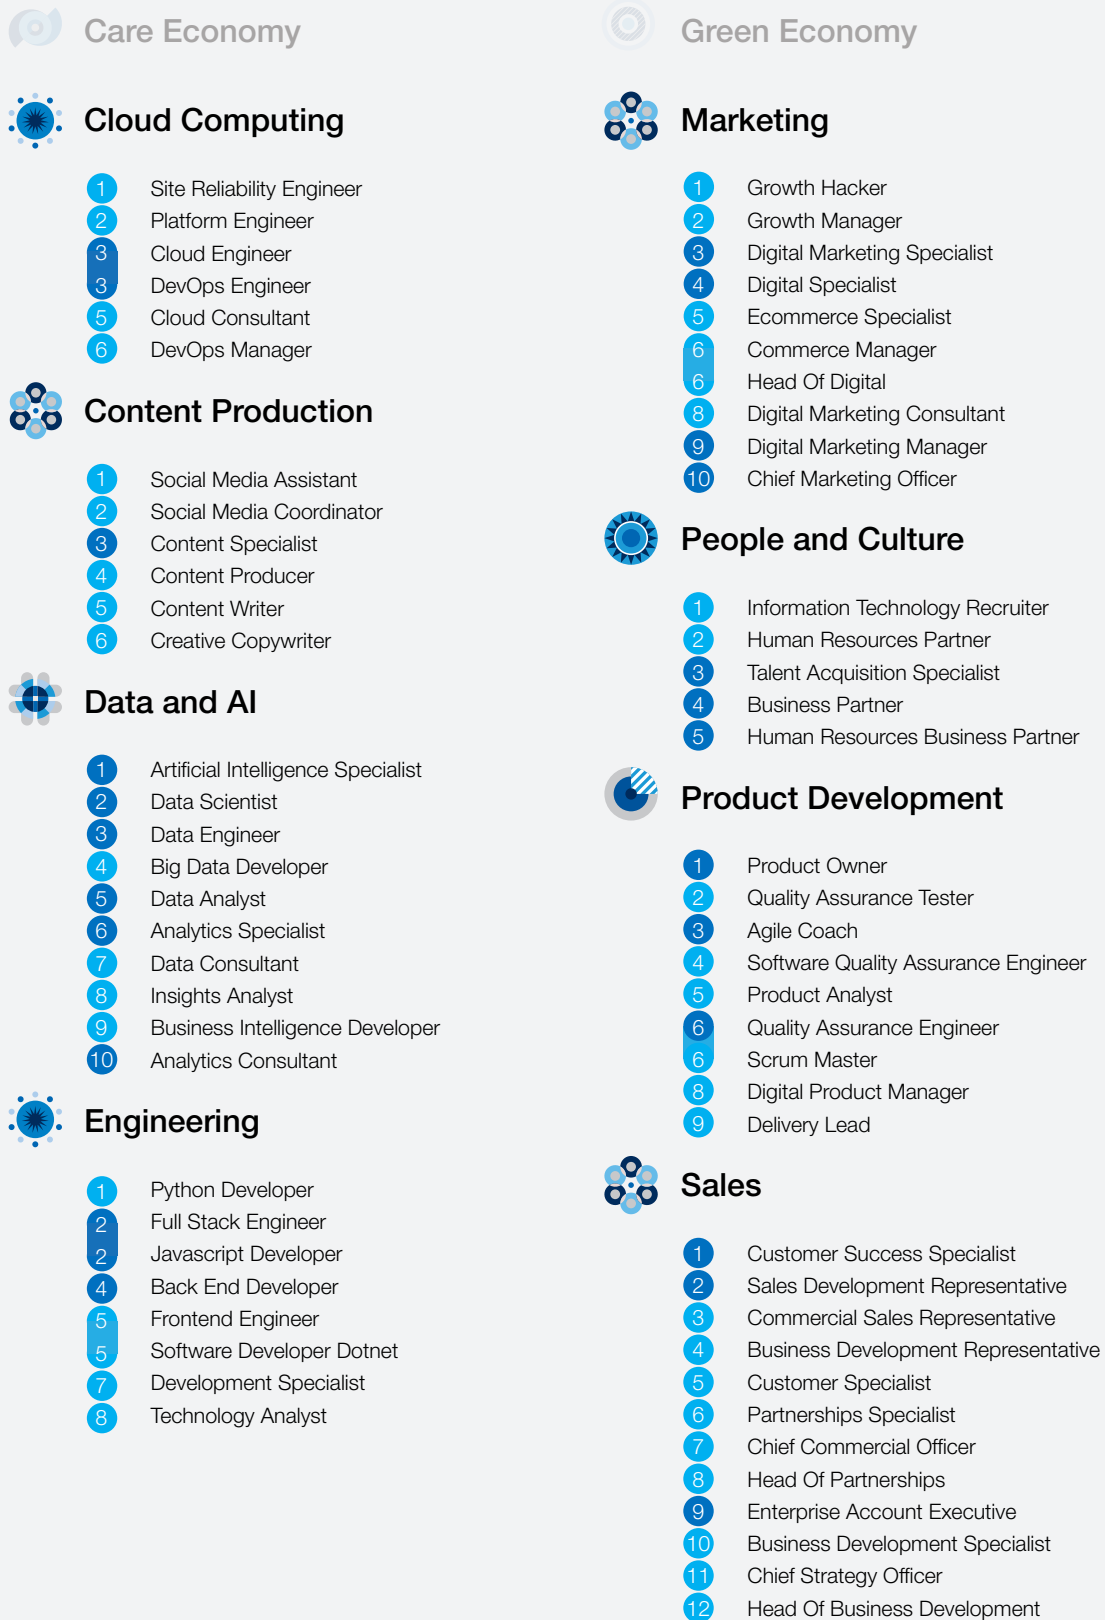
Care Economy

Cloud Computing

1 Site Reliability Engineer
2 Platform Engineer
3 Cloud Engineer
3 DevOps Engineer
5 Cloud Consultant
6 DevOps Manager

Content Production

1 Social Media Assistant
2 Social Media Coordinator
3 Content Specialist
4 Content Producer
5 Content Writer
6 Creative Copywriter

Data and AI

1 Artificial Intelligence Specialist
2 Data Scientist
3 Data Engineer
4 Big Data Developer
5 Data Analyst
6 Analytics Specialist
7 Data Consultant
8 Insights Analyst
9 Business Intelligence Developer
10 Analytics Consultant

Engineering

1 Python Developer
2 Full Stack Engineer
2 Javascript Developer
4 Back End Developer
5 Frontend Engineer
5 Software Developer Dotnet
7 Development Specialist
8 Technology Analyst

Green Economy

Marketing

1 Growth Hacker
2 Growth Manager
3 Digital Marketing Specialist
4 Digital Specialist
5 Ecommerce Specialist
6 Commerce Manager
6 Head Of Digital
8 Digital Marketing Consultant
9 Digital Marketing Manager
10 Chief Marketing Officer

People and Culture

1 Information Technology Recruiter
2 Human Resources Partner
3 Talent Acquisition Specialist
4 Business Partner
5 Human Resources Business Partner

Product Development

1 Product Owner
2 Quality Assurance Tester
3 Agile Coach
4 Software Quality Assurance Engineer
5 Product Analyst
6 Quality Assurance Engineer
6 Scrum Master
8 Digital Product Manager
9 Delivery Lead

Sales

1 Customer Success Specialist
2 Sales Development Representative
3 Commercial Sales Representative
4 Business Development Representative
5 Customer Specialist
6 Partnerships Specialist
7 Chief Commercial Officer
8 Head Of Partnerships
9 Enterprise Account Executive
10 Business Development Specialist
11 Chief Strategy Officer
12 Head Of Business Development